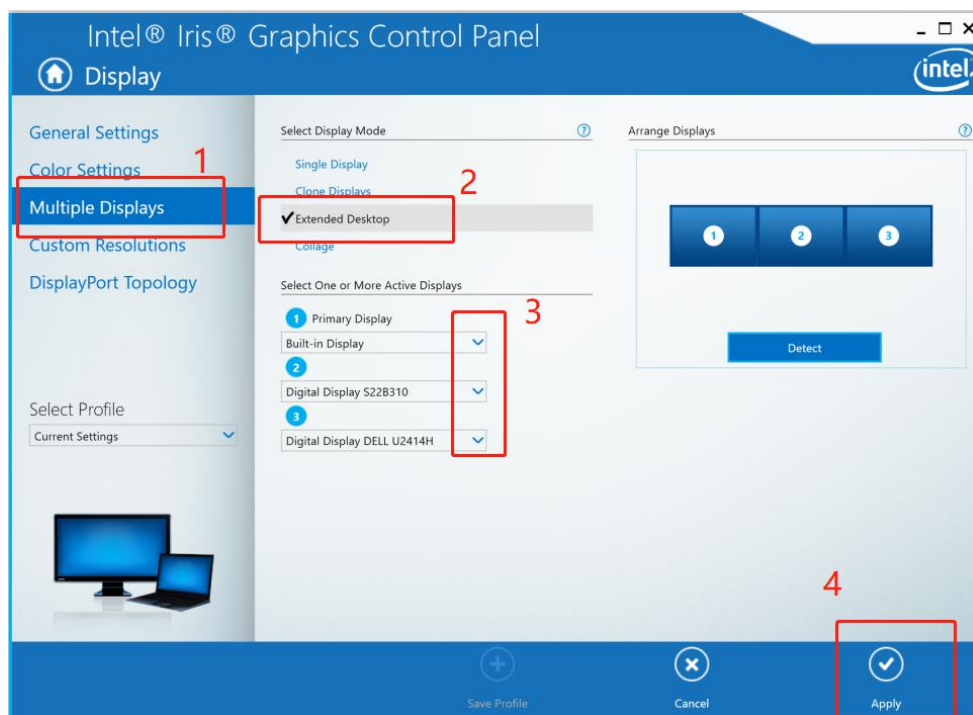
Intel® Iris® Graphics Control Panel

Display

intel

General Settings
Color Settings
Multiple Displays
Custom Resolutions
DisplayPort Topology

1

Select Profile
Current Settings

Select Display Mode

Single Display
Clone Displays
✔Extended Desktop
Collage

2

Select One or More Active Displays

1 Primary Display
Built-in Display
2
Digital Display S22B310
3
Digital Display DELL U2414H

3

Arrange Displays

1 2 3

Detect

4

Save Profile
Cancel
Apply